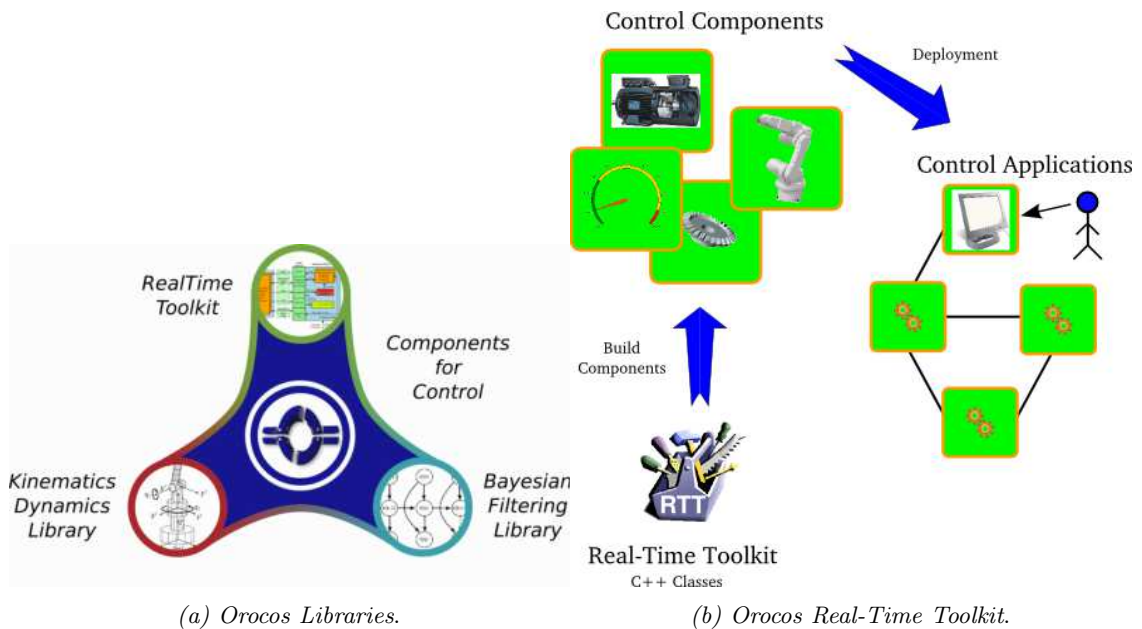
RealTime Toolkit

Components for Control

Kinematics Dynamics Library

Bayesian Filtering Library

Control Components

Deployment

Control Applications

Build Components

RTT

Real-Time Toolkit
C++ Classes

(a) Orocos Libraries.

(b) Orocos Real-Time Toolkit.